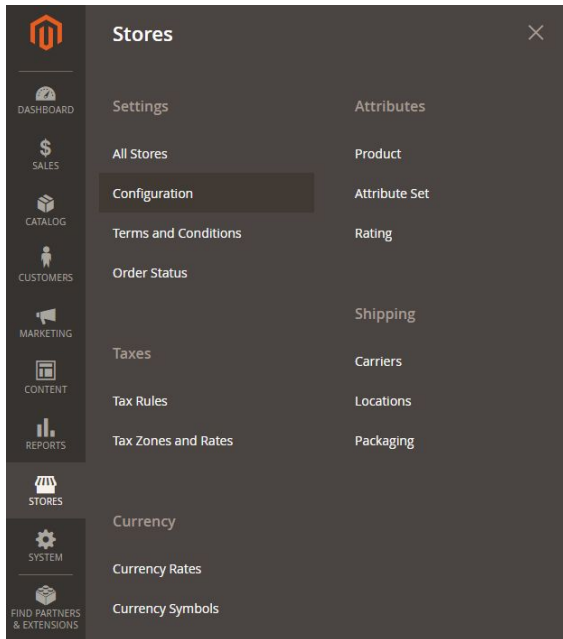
DASHBOARD
$
SALES
CATALOG
CUSTOMERS
MARKETING
CONTENT
REPORTS
STORES
SYSTEM
FIND PARTNERS & EXTENSIONS

Stores

Settings
All Stores
Configuration
Terms and Conditions
Order Status

Taxes
Tax Rules
Tax Zones and Rates

Currency
Currency Rates
Currency Symbols

Attributes
Product
Attribute Set
Rating

Shipping
Carriers
Locations
Packaging